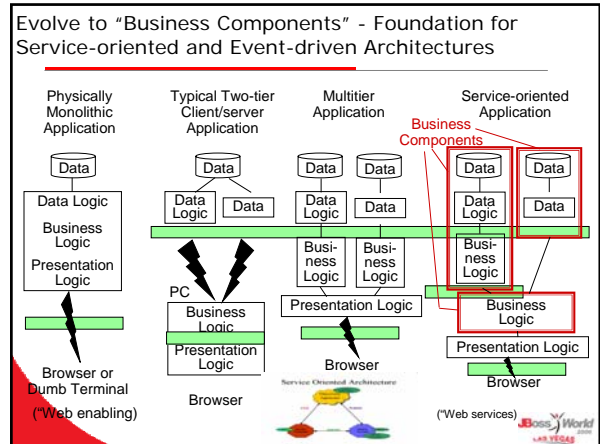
Evolve to "Business Components" - Foundation for Service-oriented and Event-driven Architectures

Physically Monolithic Application

Data

Data Logic

Business Logic

Presentation Logic

Browser or Dumb Terminal

("Web enabling)

Typical Two-tier Client/server Application

Data

Data Logic

Data

PC

Business Logic

Presentation Logic

Browser

Multitier Application

Data

Data

Data Logic

Data

Business Logic

Business Logic

Presentation Logic

Browser

Service Oriented Architecture

Service-oriented Application

Business Components

Data

Data

Data Logic

Data

Business Logic

Business Logic

Presentation Logic

Browser

("Web services)

JBoss World LAS VEGAS